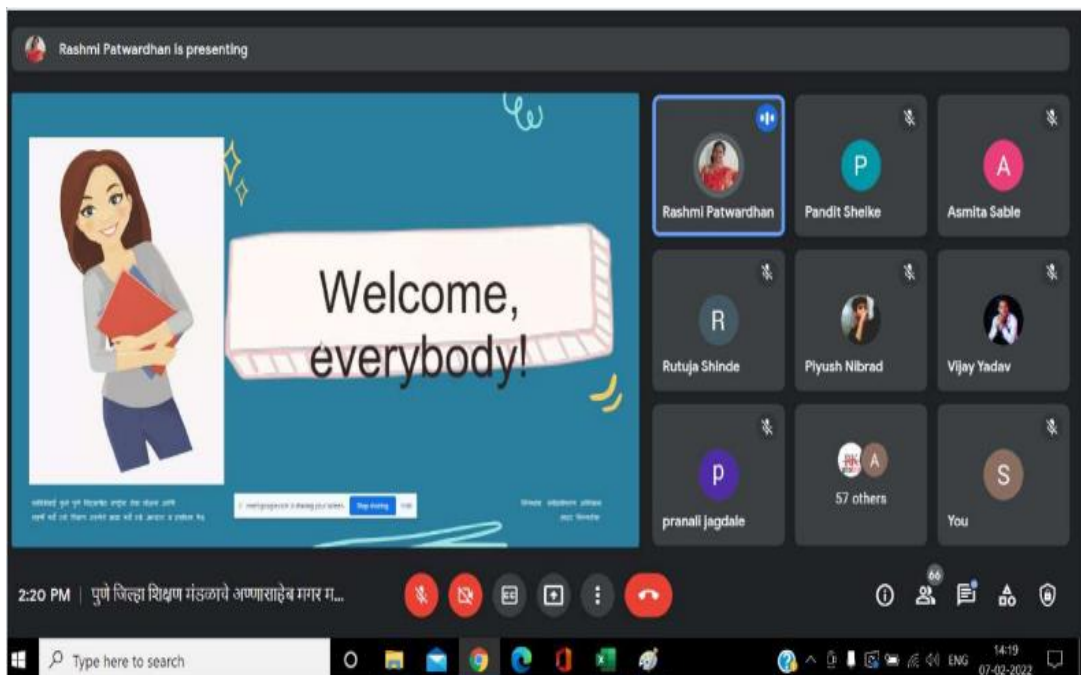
Rashmi Patwardhan is presenting

Welcome, everybody!

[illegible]

meet.google.com is sharing your screen. Stop sharing Hide

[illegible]

Rashmi Patwardhan

P
Pandit Sheike

A
Asmita Sable

R
Rutuja Shinde

Piyush Nibrad

Vijay Yadav

p
pranali jagdale

A
57 others

S
You

2:20 PM | पुणे जिल्हा शिक्षण मंडळाचे अण्णासाहेब मगर म...

66

Type here to search

ENG
14:19
07-02-2022